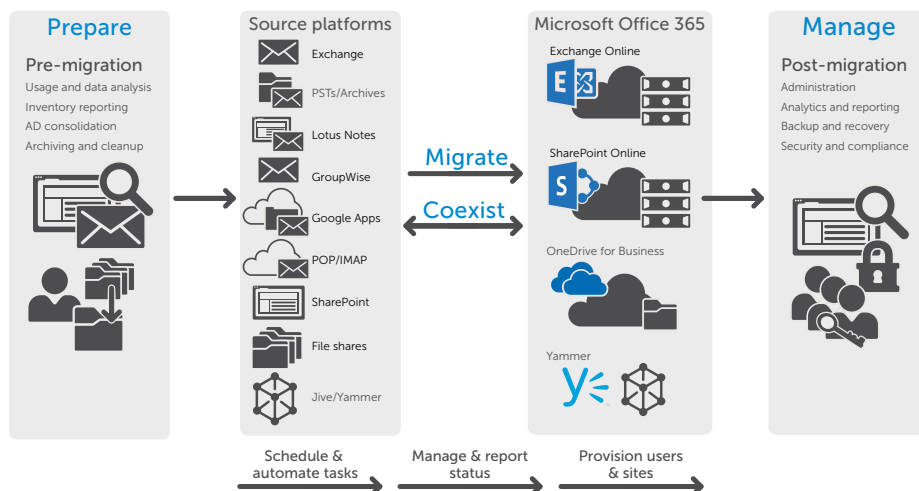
Prepare

Pre-migration

Usage and data analysis
Inventory reporting
AD consolidation
Archiving and cleanup

Source platforms

Exchange
PSTs/Archives
Lotus Notes
GroupWise
Google Apps
POP/IMAP
SharePoint
File shares
Jive/Yammer

Migrate

Coexist

Microsoft Office 365

Exchange Online
SharePoint Online
OneDrive for Business
Yammer

Manage

Post-migration

Administration
Analytics and reporting
Backup and recovery
Security and compliance

Schedule & automate tasks

Manage & report status

Provision users & sites